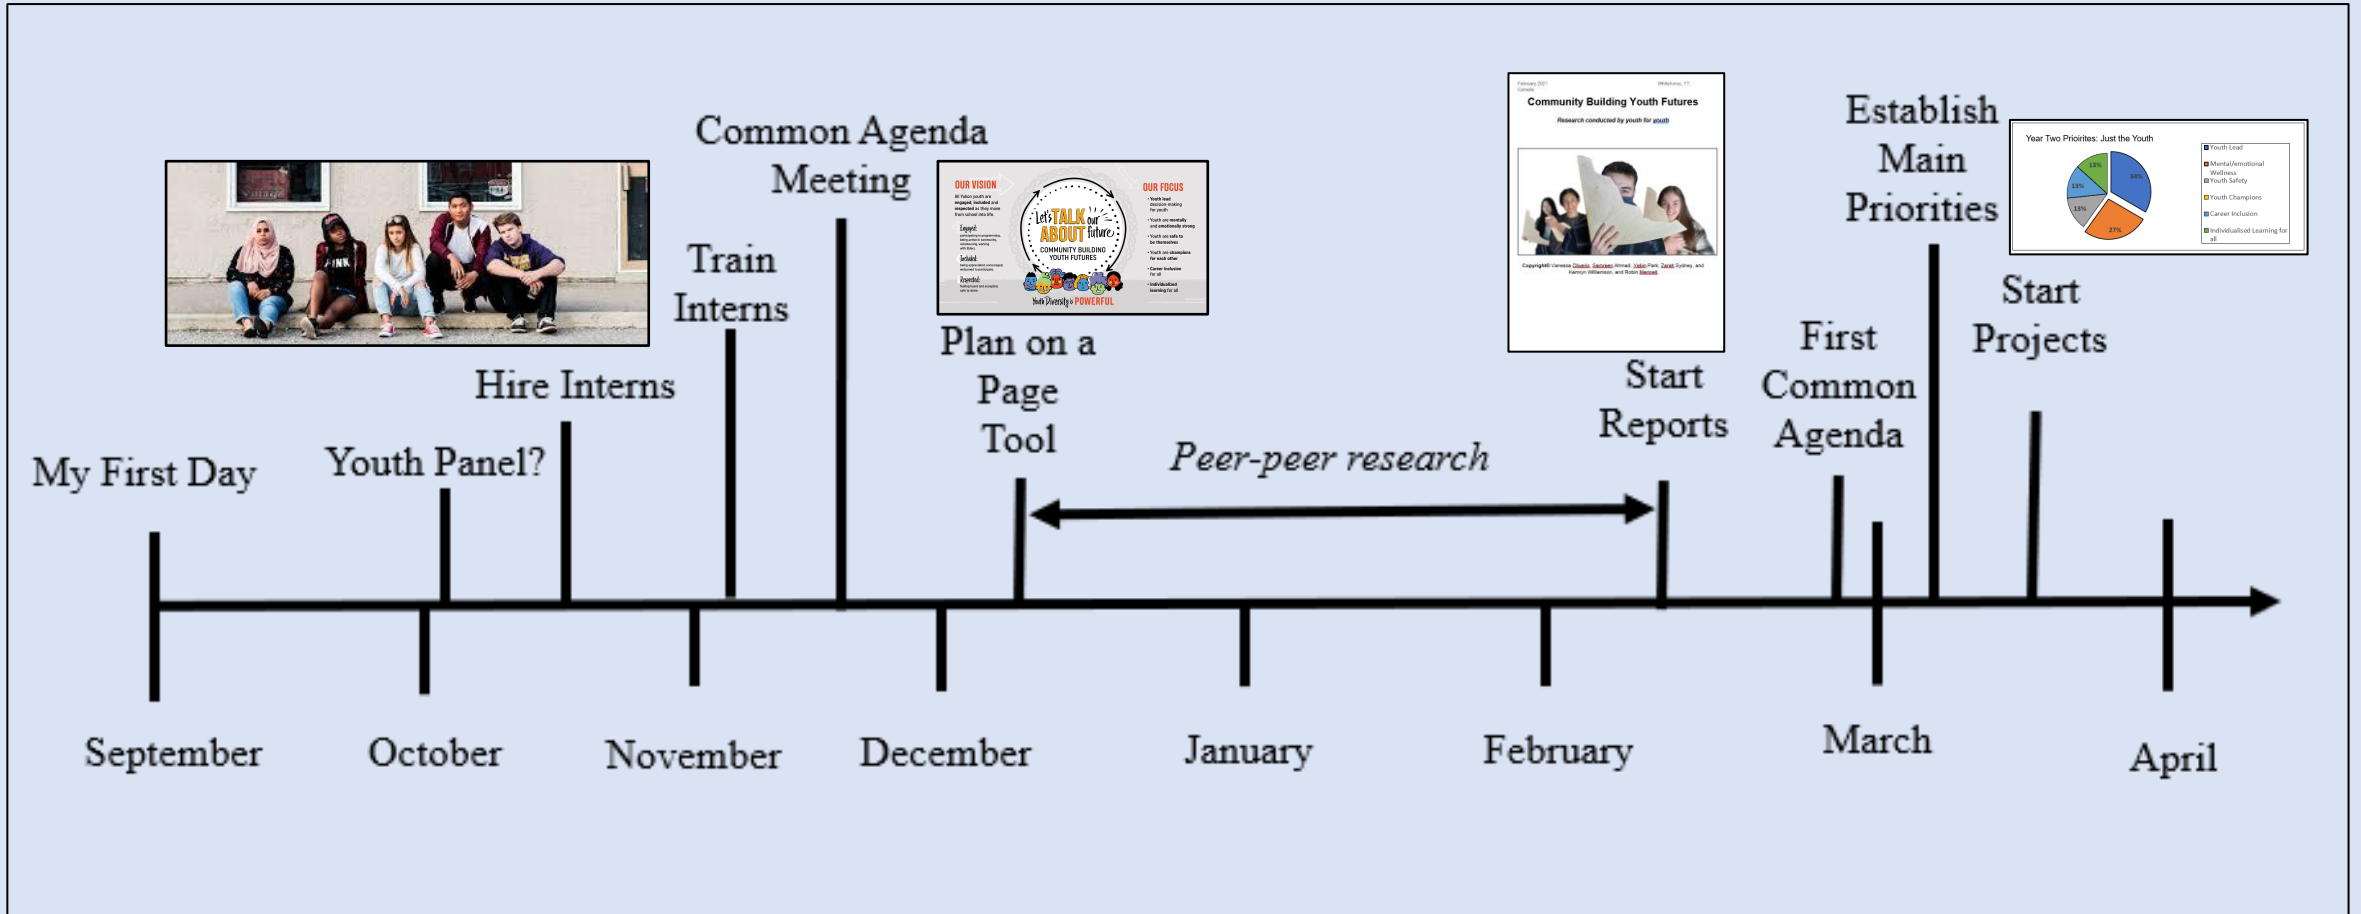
Common Agenda Meeting

Train Interns

Hire Interns

Youth Panel?

My First Day

OUR VISION

Let's TALK ABOUT our future
COMMUNITY BUILDING YOUTH FUTURES

Youth Diversity is POWERFUL

OUR FOCUS

Plan on a Page Tool

Peer-peer research

Community Building Youth Futures

Research conducted by youth for youth

Start Reports

First Common Agenda

Establish Main Priorities

Year Two Prioirites: Just the Youth

Youth Lead
Mental/emotional Wellness
Youth Safety
Youth Champions
Career Inclusion
Individualised Learning for all

Start Projects

September

October

November

December

January

February

March

April